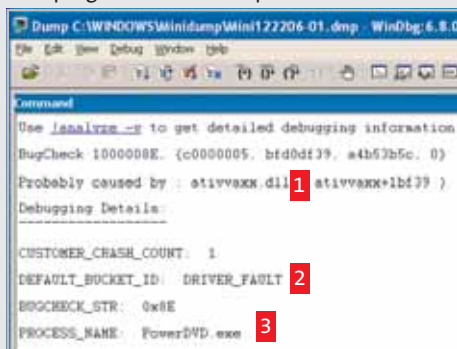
Dump C:\WINDOWS\Minidump\Mini122206-01.dmp - WinDbg:6.8.0

File Edit View Debug Window Help

Command

Use !analyze -v to get detailed debugging information

BugCheck 1000008E, {c0000005, bfd0df39, a4b53b5c, 0}

Probably caused by : ativvaxx.dll 1 ativvaxx+1bf39 )

Debugging Details:

CUSTOMER_CRASH_COUNT: 1

DEFAULT_BUCKET_ID: DRIVER_FAULT 2

BUGCHECK_STR: 0x8E

PROCESS_NAME: PowerDVD.exe 3